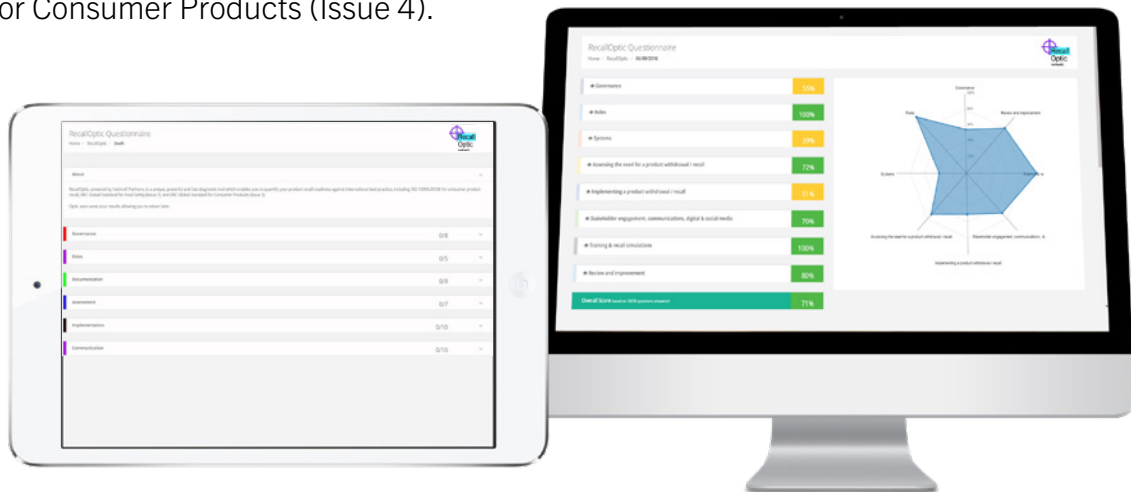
or Consumer Products (Issue 4).

RecallOptic Questionnaire
Home / RecallOptic / Draft

Recall Optic

About

RecallOptic, powered by Instinctif Partners, is a unique, powerful and fast diagnostic tool which enables you to quantify your product recall readiness against international best practice, including ISO 10393:2013E for consumer product recall, BRC Global Standard for Food Safety (Issue 7), and BRC Global Standard for Consumer Products (Issue 4).

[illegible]

| Governance | 0/5 |
|---|---|
| Roles | 0/5 |
| Documentation | 0/9 |
| Assessment | 0/7 |
| Implementation | 0/10 |
| Communication | 0/10 |

RecallOptic Questionnaire
Home / RecallOptic / 02/09/2016

Recall Optic

| Governance | 55% |
|---|---|
| Roles | 100% |
| Systems | 39% |
| Assessing the need for a product withdrawal / recall | 72% |
| Implementing a product withdrawal / recall | 51% |
| Stakeholder engagement, communications, digital & social media | 70% |
| Training & recall simulations | 100% |
| Review and improvement | 80% |
| Overall Score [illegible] | 71% |

Governance
Review and improvement
Roles
Systems
Training & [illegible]
Stakeholder engagement, communications, di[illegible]
Implementing a product withdrawal / recall
Assessing the need for a product withdrawal / recall